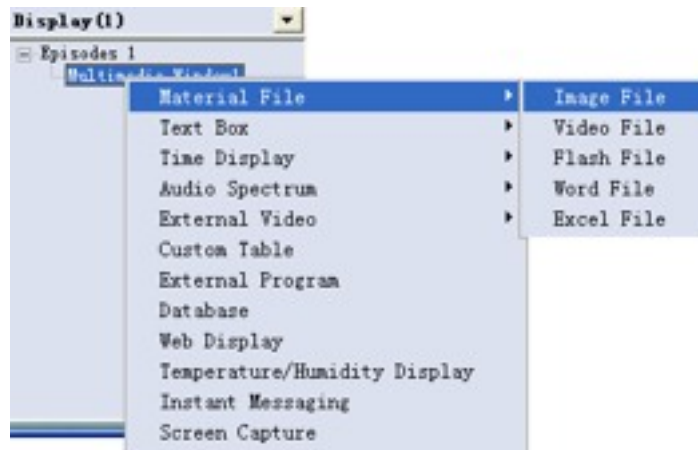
Display(1)

Episodes 1

Multimedia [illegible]

Material File

Text Box

Time Display

Audio Spectrum

External Video

Custom Table

External Program

Database

Web Display

Temperature/Humidity Display

Instant Messaging

Screen Capture

Image File

Video File

Flash File

Word File

Excel File